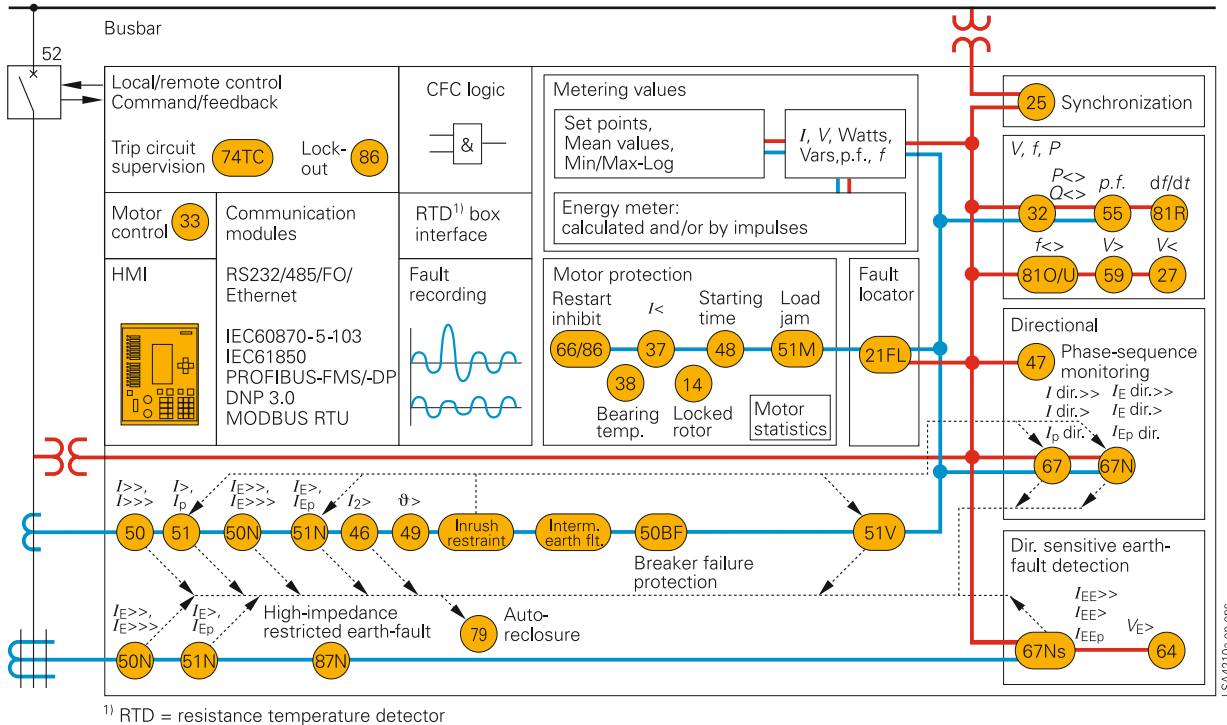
Busbar

52

Local/remote control
Command/feedback

Trip circuit supervision 74TC

Lock-out 86

CFC logic

&

Metering values

Set points,
Mean values,
Min/Max-Log

$I$, $V$, Watts,
Vars,p.f., $f$

Energy meter:
calculated and/or by impulses

25 Synchronization

$V$, $f$, $P$

$P$<>
$Q$<>
32

p.f.
55

d$f$/d$t$
81R

$f$<>
81O/U

$V$>
59

$V$<
27

Motor control 33

Communication modules

RTD$^{1)}$ box interface

HMI

RS232/485/FO/
Ethernet

IEC60870-5-103
IEC61850
PROFIBUS-FMS/-DP
DNP 3.0
MODBUS RTU

Fault recording

Motor protection

Restart inhibit 66/86

$I$< 37

Starting time 48

Load jam 51M

38 Bearing temp.

14 Locked rotor

Motor statistics

Fault locator

21FL

Directional

47 Phase-sequence monitoring

$I$ dir.>>
$I$ dir.>
$I_p$ dir.

$I_E$ dir.>>
$I_E$ dir.>
$I_{Ep}$ dir.

67 67N

$I$>>,
$I$>>>
50

$I$>,
$I_p$
51

$I_E$>>,
$I_E$>>>
50N

$I_E$>,
$I_{Ep}$
51N

$I_2$>
46

ϑ>
49

Inrush restraint

Interm. earth flt.

50BF

Breaker failure protection

51V

Dir. sensitive earth-fault detection

$I_{EE}$>>
$I_{EE}$>
$I_{EEp}$

$V_E$>

67Ns 64

$I_E$>>,
$I_E$>>>
50N

$I_E$>,
$I_{Ep}$
51N

High-impedance restricted earth-fault

87N

79 Auto-reclosure

$^{1)}$ RTD = resistance temperature detector

LSA4210a-en.eps